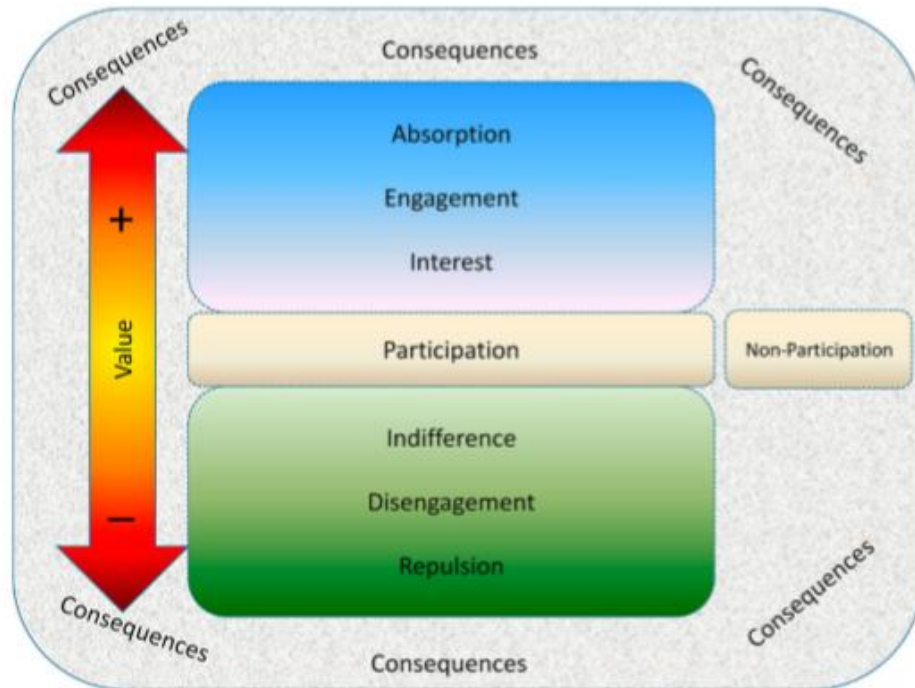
Consequences

Consequences

Consequences

+

Value

−

Absorption

Engagement

Interest

Participation

Non-Participation

Indifference

Disengagement

Repulsion

Consequences

Consequences

Consequences